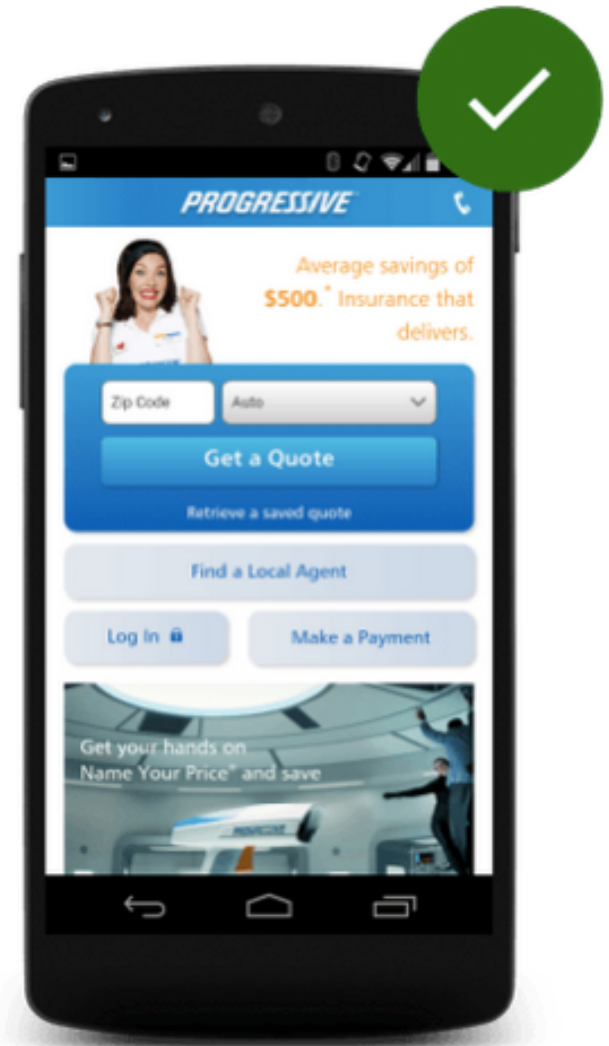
PROGRESSIVE

Average savings of $500.* Insurance that delivers.

Zip Code

Auto

Get a Quote

Retrieve a saved quote

Find a Local Agent

Log In

Make a Payment

Get your hands on Name Your Price® and save